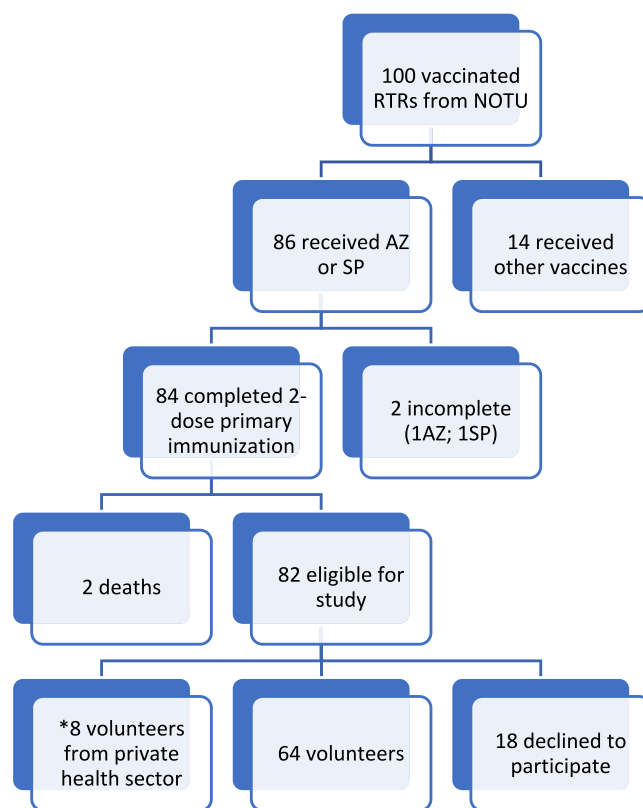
100 vaccinated RTRs from NOTU

86 received AZ or SP

14 received other vaccines

84 completed 2-dose primary immunization

2 incomplete (1AZ; 1SP)

2 deaths

82 eligible for study

*8 volunteers from private health sector

64 volunteers

18 declined to participate